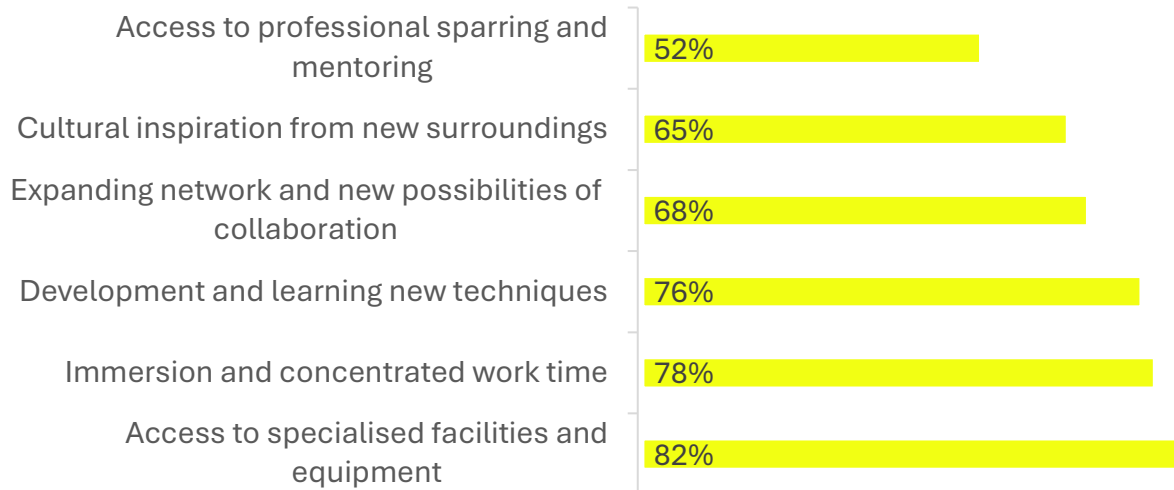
Access to professional sparring and mentoring 52%

Cultural inspiration from new surroundings 65%

Expanding network and new possibilities of collaboration 68%

Development and learning new techniques 76%

Immersion and concentrated work time 78%

Access to specialised facilities and equipment 82%